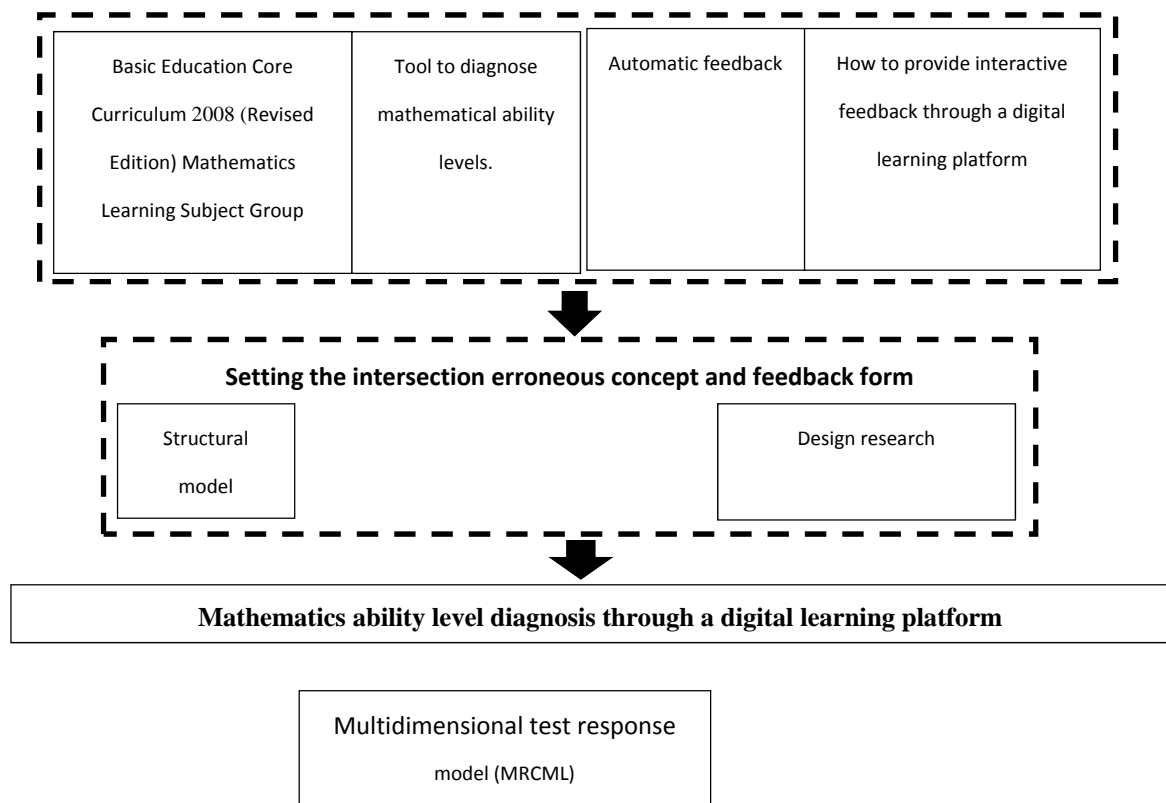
Basic Education Core Curriculum 2008 (Revised Edition) Mathematics Learning Subject Group

Tool to diagnose mathematical ability levels.

Automatic feedback

How to provide interactive feedback through a digital learning platform

Setting the intersection erroneous concept and feedback form

Structural model

Design research

Mathematics ability level diagnosis through a digital learning platform

Multidimensional test response model (MRCML)